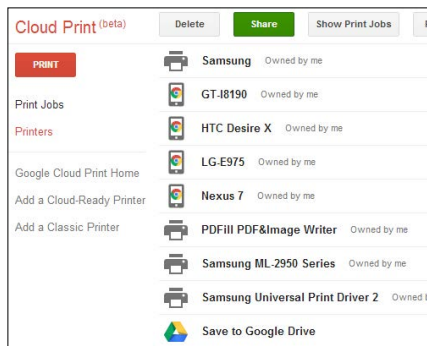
Cloud Print (beta)

PRINT

Print Jobs

Printers

Google Cloud Print Home

Add a Cloud-Ready Printer

Add a Classic Printer

Delete Share Show Print Jobs

Samsung Owned by me

GT-I8190 Owned by me

HTC Desire X Owned by me

LG-E975 Owned by me

Nexus 7 Owned by me

PDFill PDF&Image Writer Owned by me

Samsung ML-2950 Series Owned by me

Samsung Universal Print Driver 2 Owned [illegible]

Save to Google Drive